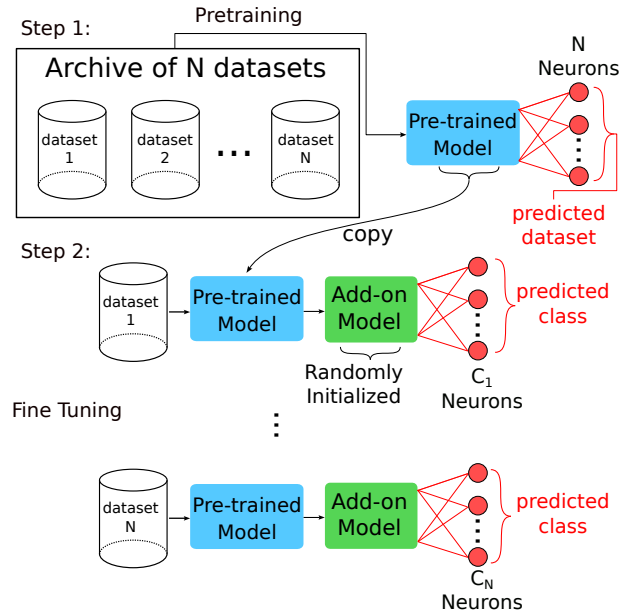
Step 1:

Pretraining

Archive of N datasets

dataset 1

dataset 2

...

dataset N

Pre-trained Model

N Neurons

predicted dataset

copy

Step 2:

dataset 1

Pre-trained Model

Add-on Model

predicted class

Randomly Initialized

$C_1$ Neurons

Fine Tuning

dataset N

Pre-trained Model

Add-on Model

predicted class

$C_N$ Neurons